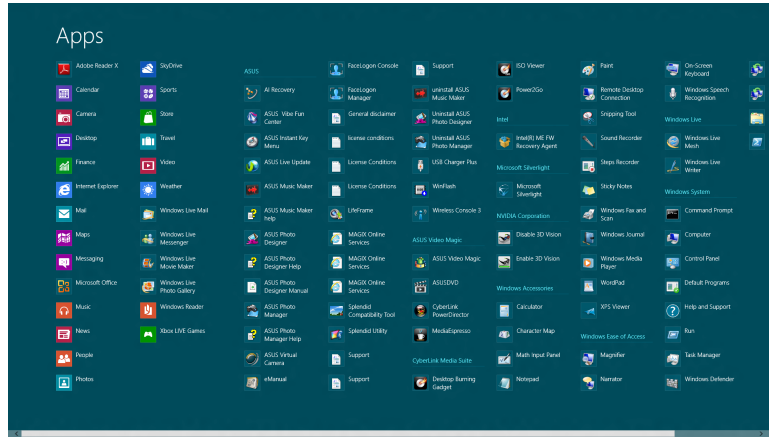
Apps

Adobe Reader X
Calendar
Camera
Desktop
Finance
Internet Explorer
Mail
Maps
Messaging
Microsoft Office
Music
News
People
Photos

SkyDrive
Sports
Store
Travel
Video
Weather
Windows Live Mail
Windows Live Messenger
Windows Live Movie Maker
Windows Live Photo Gallery
Windows Reader
Xbox LIVE Games

ASUS
AI Recovery
ASUS Vibe Fun Center
ASUS Instant Key Menu
ASUS Live Update
ASUS Music Maker
ASUS Music Maker help
ASUS Photo Designer
ASUS Photo Designer Help
ASUS Photo Designer Manual
ASUS Photo Manager
ASUS Photo Manager Help
ASUS Virtual Camera
eManual

FaceLogon Console
FaceLogon Manager
General disclaimer
license conditions
License Conditions
License Conditions
LifeFrame
MAGIX Online Services
MAGIX Online Services
MAGIX Online Services
Splendid Compatibility Tool
Splendid Utility
Support
Support

Support
uninstall ASUS Music Maker
Uninstall ASUS Photo Designer
Uninstall ASUS Photo Manager
USB Charger Plus
WinFlash
Wireless Console 3
ASUS Video Magic
ASUS Video Magic
ASUSDVD
CyberLink PowerDirector
MediaEspresso
CyberLink Media Suite
Desktop Burning Gadget

ISO Viewer
Power2Go
Intel
Intel(R) ME FW Recovery Agent
Microsoft Silverlight
Microsoft Silverlight
NVIDIA Corporation
Disable 3D Vision
Enable 3D Vision
Windows Accessories
Calculator
Character Map
Math Input Panel
Notepad

Paint
Remote Desktop Connection
Snipping Tool
Sound Recorder
Steps Recorder
Sticky Notes
Windows Fax and Scan
Windows Journal
Windows Media Player
WordPad
XPS Viewer
Windows Ease of Access
Magnifier
Narrator

On-Screen Keyboard
Windows Speech Recognition
Windows Live
Windows Live Mesh
Windows Live Writer
Windows System
Command Prompt
Computer
Control Panel
Default Programs
Help and Support
Run
Task Manager
Windows Defender